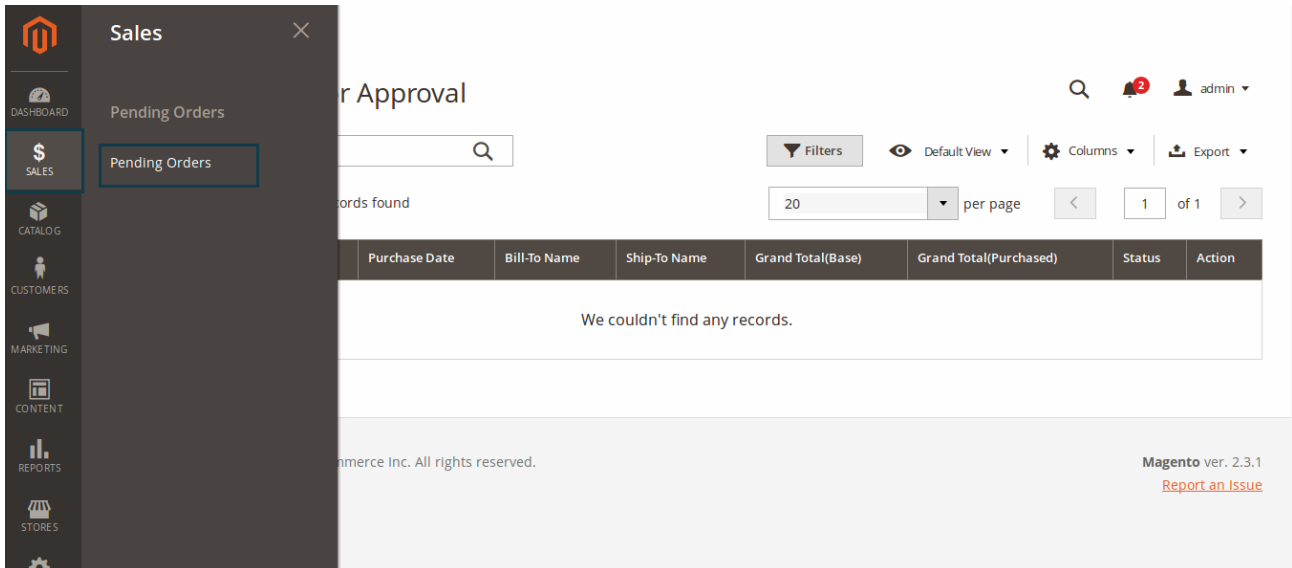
$ DASHBOARD
SALES
CATALOG
CUSTOMERS
MARKETING
CONTENT
REPORTS
STORES

Sales

Pending Orders

Pending Orders

r Approval

2

admin

Filters

Default View

Columns

Export

ords found

20

per page

1

of 1

| | Purchase Date | Bill-To Name | Ship-To Name | Grand Total(Base) | Grand Total(Purchased) | Status | Action |
|---|---|---|---|---|---|---|---|
| We couldn't find any records. | | | | | | | |

nmerce Inc. All rights reserved.

Magento ver. 2.3.1

Report an Issue